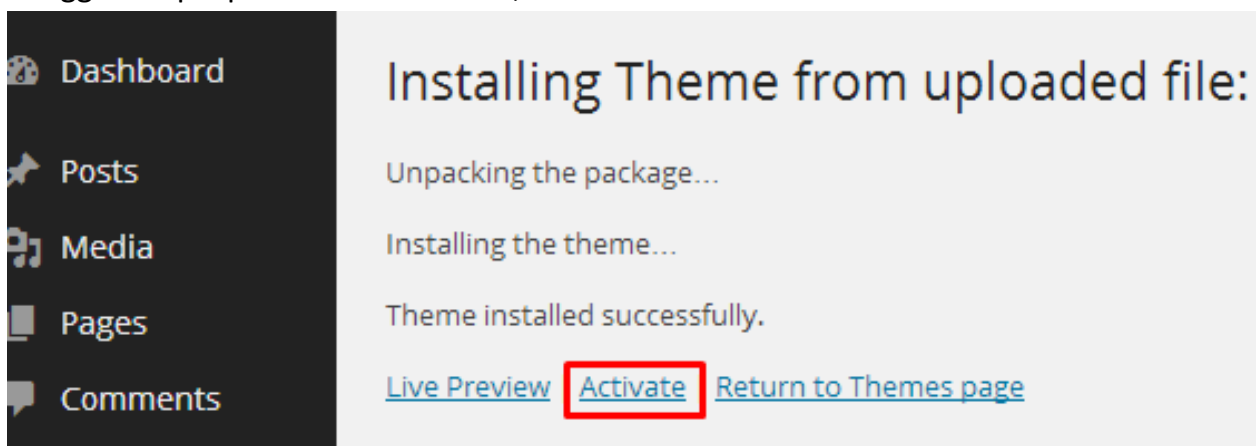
Dashboard
Posts
Media
Pages
Comments

Installing Theme from uploaded file:

Unpacking the package...

Installing the theme...

Theme installed successfully.

Live Preview Activate Return to Themes page